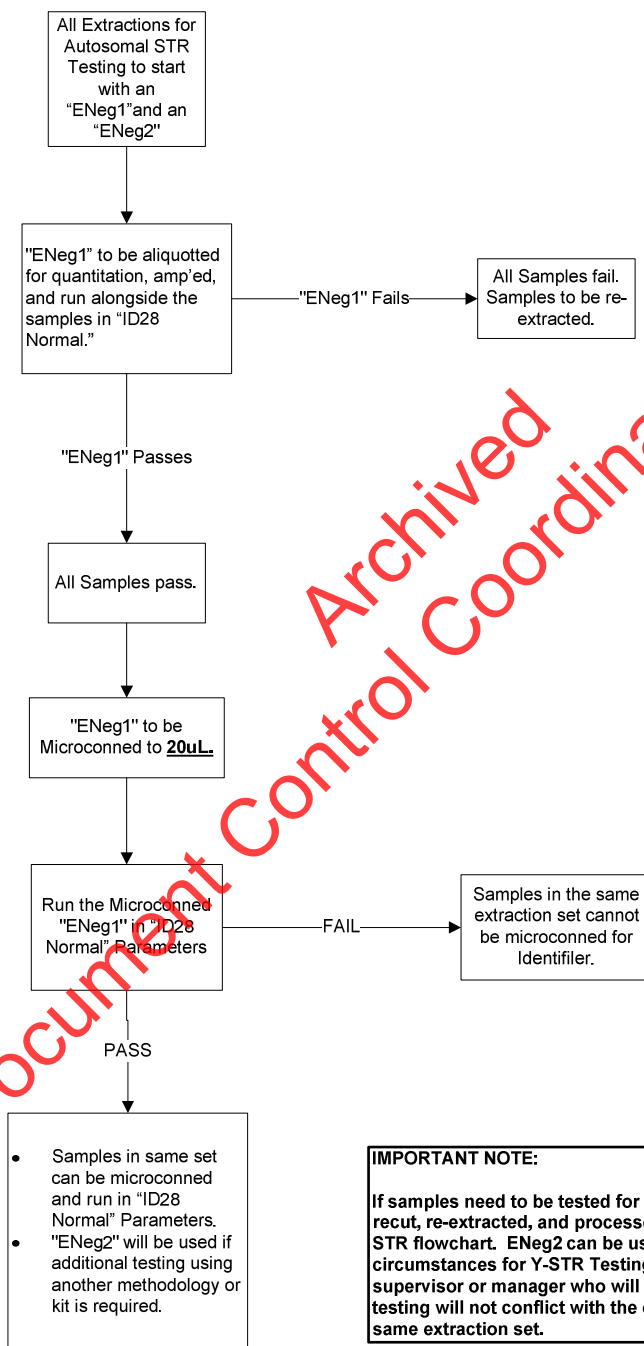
All Extractions for Autosomal STR Testing to start with an "ENeg1"and an "ENeg2"

"ENeg1" to be aliquotted for quantitation, amp'ed, and run alongside the samples in "ID28 Normal."

"ENeg1" Fails

All Samples fail. Samples to be re-extracted.

"ENeg1" Passes

All Samples pass.

"ENeg1" to be Microconned to **20uL.**

Run the Microconned "ENeg1" in "ID28 Normal" Parameters

FAIL

Samples in the same extraction set cannot be microconned for Identifiler.

PASS

- Samples in same set can be microconned and run in "ID28 Normal" Parameters.
- "ENeg2" will be used if additional testing using another methodology or kit is required.

**IMPORTANT NOTE:**

**If samples need to be tested for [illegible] recut, re-extracted, and processe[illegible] STR flowchart. ENeg2 can be us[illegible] circumstances for Y-STR Testing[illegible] supervisor or manager who will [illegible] testing will not conflict with the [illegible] same extraction set.**

Archived

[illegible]ocument Control Coordina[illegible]